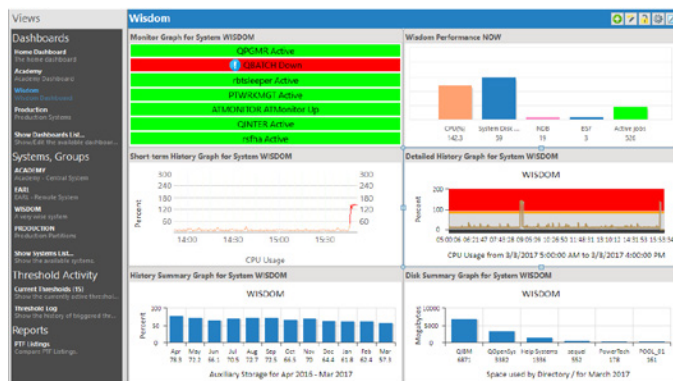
Views

Dashboards

Home Dashboard
The home dashboard

Academy
Academy Dashboard

Wisdom
Wisdom Dashboard

Production
Production Systems

Show Dashboards List...
Show/Edit the available dashboa...

Systems, Groups

ACADEMY
Academy - Central System

EARL
EARL - Remote System

WISDOM
A sequence system

PRODUCTION
Production Partitions

Show Systems List...
Show the available systems.

Threshold Activity

Current Thresholds (15)
Show the currently active threshold...

Threshold Log
Show the history of triggered thr...

Reports

PTF Listings
Compare PTF Listings

Wisdom

Monitor Graph for System WISDOM

QPGMR Active
QBATCH Down
rbtsleeper Active
PTWRKMGT Active
ATMONITOR ATMonitor Up
QINTER Active
rstha Active

Wisdom Performance NOW

| CPU(%) | System Disk ... | NDB | ESF | Active Jobs |
|---|---|---|---|---|
| 142.3 | 59 | 11 | 3 | 526 |

Short-term History Graph for System WISDOM

300
200
100
0
Percent
300
200
120
60
0
14:00 14:30 15:00 15:30
CPU Usage

Detailed History Graph for System WISDOM

WISDOM

Percent

CPU Usage from 3/8/2017 5:00:00 AM to 3/8/2017 4:00:00 PM

History Summary Graph for System WISDOM

WISDOM

Percent

| Apr | May | Jun | Jul | Aug | Sep | Oct | Nov | Dec | Jan | Feb | Mar |
|---|---|---|---|---|---|---|---|---|---|---|---|
| 76.3 | 73.2 | 66.1 | 70.5 | 72.7 | 73.7 | 66.5 | 70 | 64.4 | 61.8 | 62.4 | 57.3 |

Auxiliary Storage for Apr 2016 - Mar 2017

Disk Summary Graph for System WISDOM

WISDOM

Megabytes

10000
5000
0

| QIBM | QOpenSys | Help Systems | sequel | PowerTech | POOL_01 |
|---|---|---|---|---|---|
| 6871 | 3382 | 1556 | 552 | 178 | 161 |

Space used by Directory / for March 2017